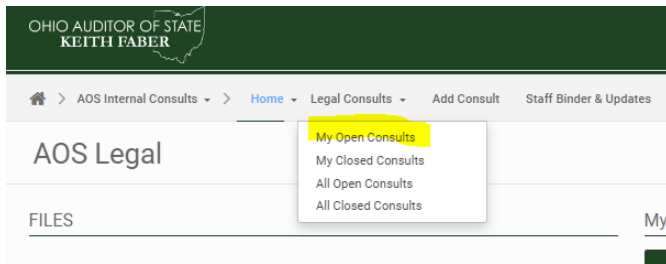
OHIO AUDITOR OF STATE
KEITH FABER

> AOS Internal Consults > Home Legal Consults Add Consult Staff Binder & Updates

My Open Consults
My Closed Consults
All Open Consults
All Closed Consults

AOS Legal

FILES

My